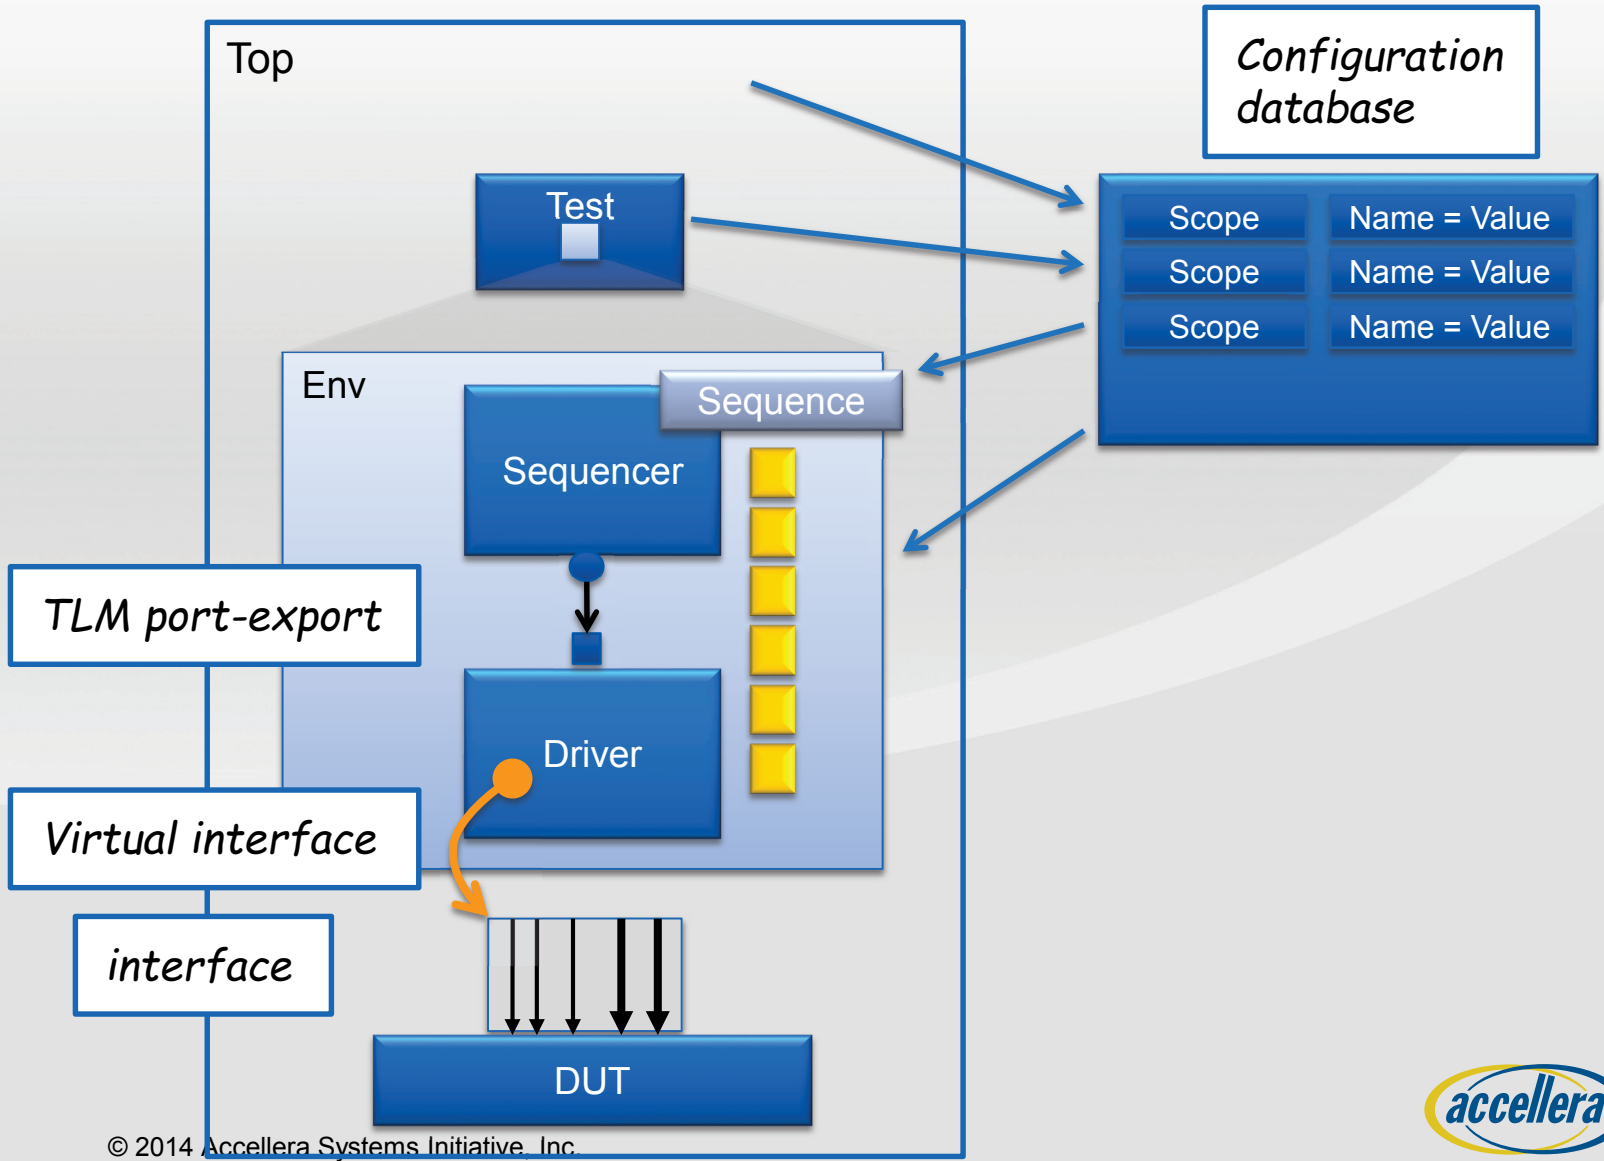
Top

Configuration database

Test

Scope | Name = Value
Scope | Name = Value
Scope | Name = Value

Env

Sequence

Sequencer

TLM port-export

Driver

Virtual interface

interface

DUT

© 2014 Accellera Systems Initiative, Inc.

accellera